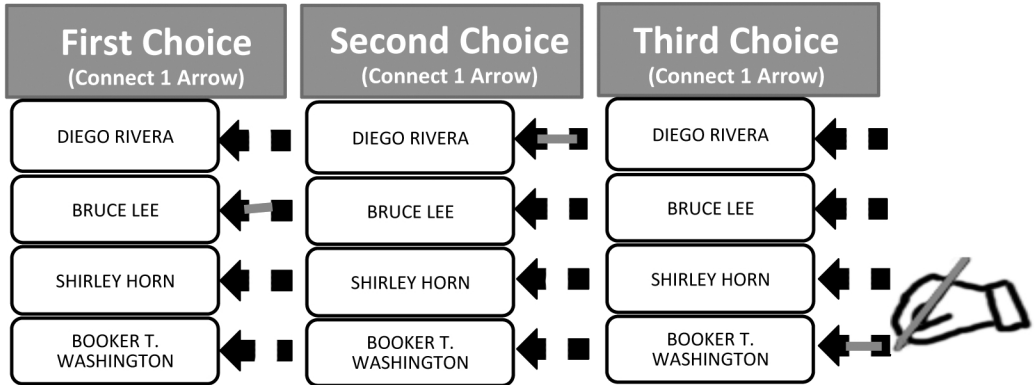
First Choice
(Connect 1 Arrow)

DIEGO RIVERA

BRUCE LEE

SHIRLEY HORN

BOOKER T. WASHINGTON

Second Choice
(Connect 1 Arrow)

DIEGO RIVERA

BRUCE LEE

SHIRLEY HORN

BOOKER T. WASHINGTON

Third Choice
(Connect 1 Arrow)

DIEGO RIVERA

BRUCE LEE

SHIRLEY HORN

BOOKER T. WASHINGTON